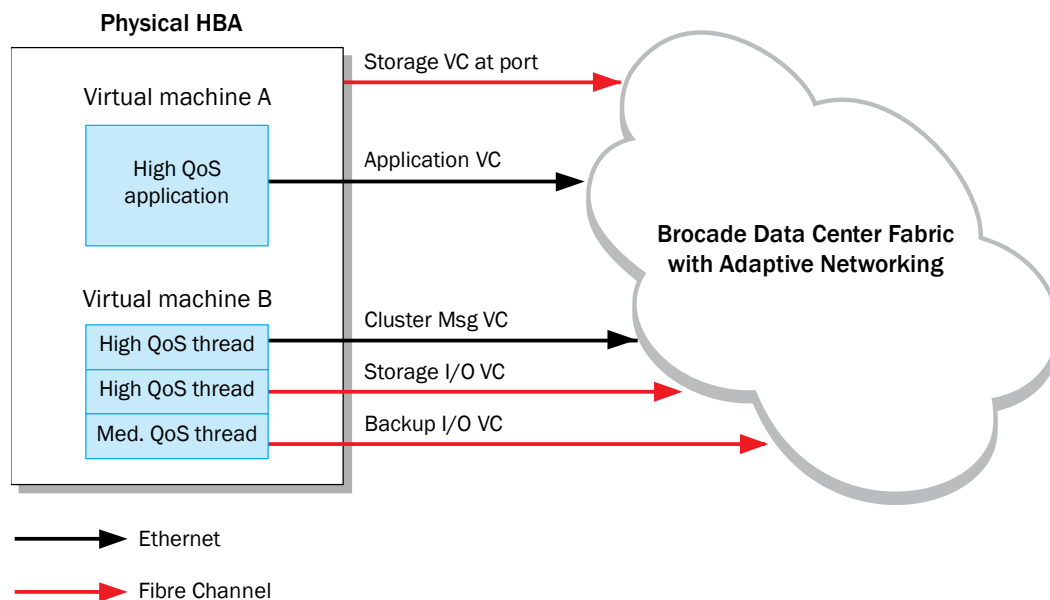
Physical HBA

Virtual machine A

High QoS application

Virtual machine B

High QoS thread

High QoS thread

Med. QoS thread

Storage VC at port

Application VC

Cluster Msg VC

Storage I/O VC

Backup I/O VC

Brocade Data Center Fabric with Adaptive Networking

Ethernet

Fibre Channel